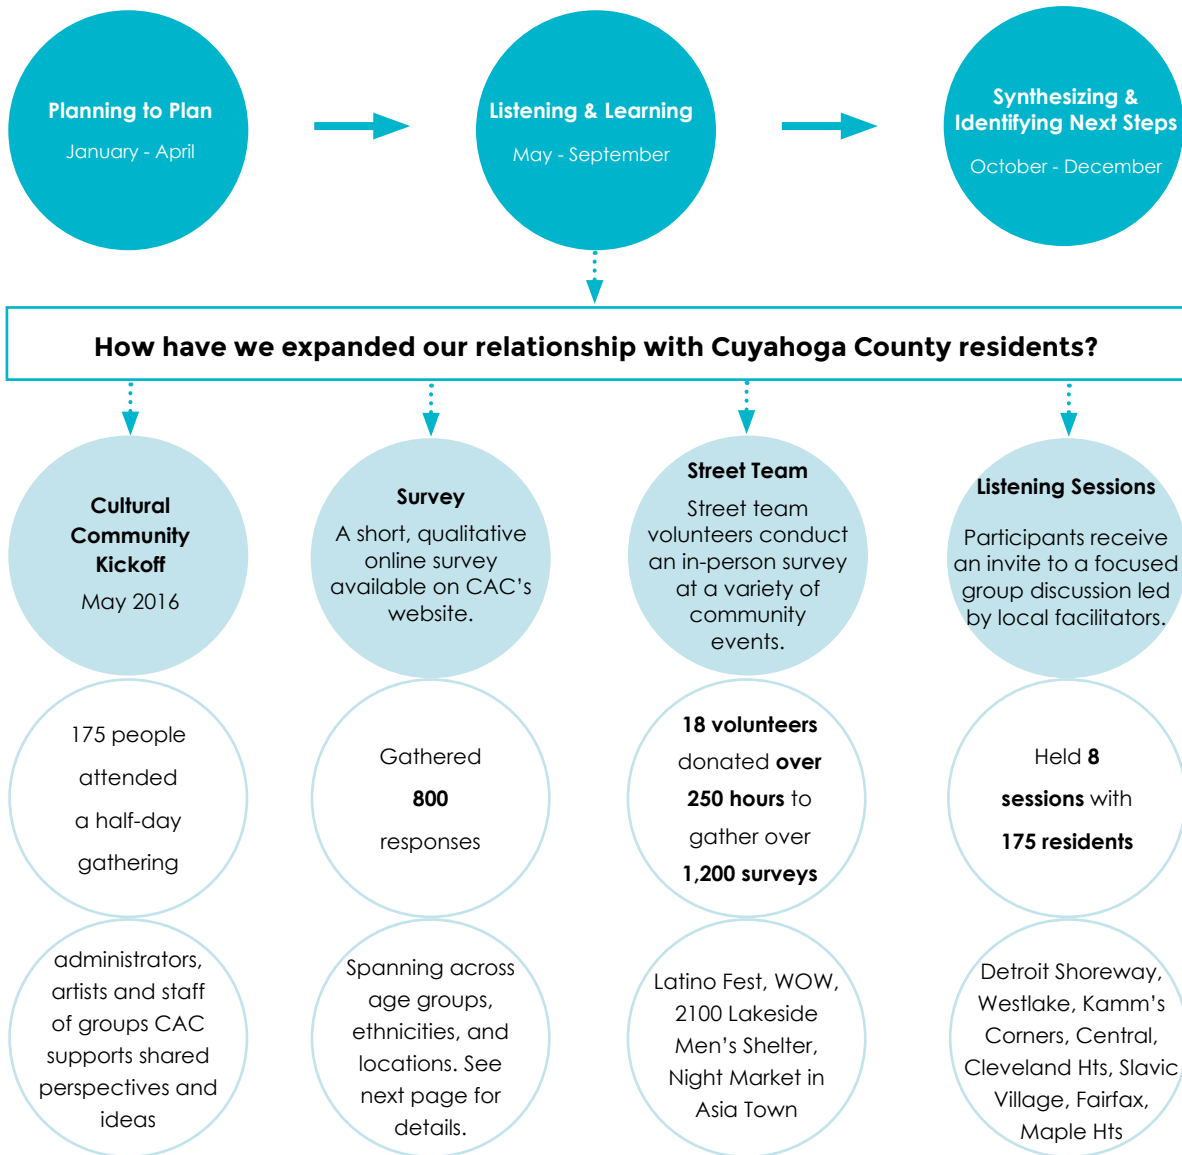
Planning to Plan
January - April

Listening & Learning
May - September

Synthesizing & Identifying Next Steps
October - December

How have we expanded our relationship with Cuyahoga County residents?

Cultural Community Kickoff
May 2016

Survey
A short, qualitative online survey available on CAC's website.

Street Team
Street team volunteers conduct an in-person survey at a variety of community events.

Listening Sessions
Participants receive an invite to a focused group discussion led by local facilitators.

175 people attended a half-day gathering

Gathered 800 responses

18 volunteers donated over 250 hours to gather over 1,200 surveys

Held 8 sessions with 175 residents

administrators, artists and staff of groups CAC supports shared perspectives and ideas

Spanning across age groups, ethnicities, and locations. See next page for details.

Latino Fest, WOW, 2100 Lakeside Men's Shelter, Night Market in Asia Town

Detroit Shoreway, Westlake, Kamm's Corners, Central, Cleveland Hts, Slavic Village, Fairfax, Maple Hts